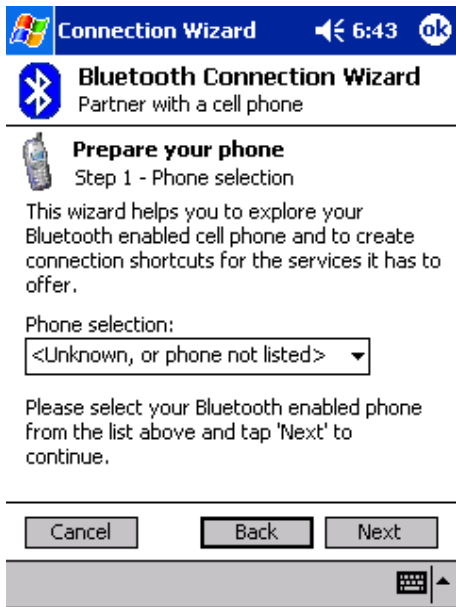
Connection Wizard 6:43 ok

Bluetooth Connection Wizard
Partner with a cell phone

Prepare your phone
Step 1 - Phone selection

This wizard helps you to explore your Bluetooth enabled cell phone and to create connection shortcuts for the services it has to offer.

Phone selection:
<Unknown, or phone not listed>

Please select your Bluetooth enabled phone from the list above and tap 'Next' to continue.

Cancel Back Next